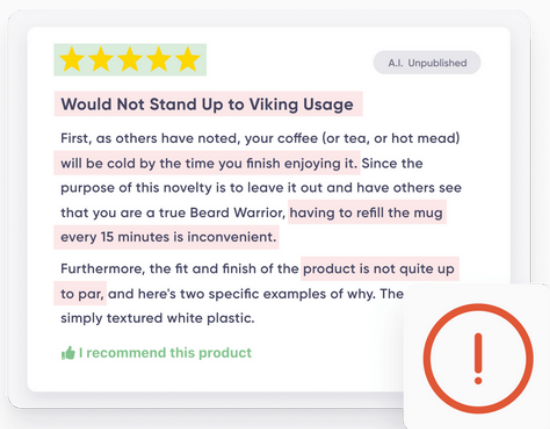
A.I. Unpublished

Would Not Stand Up to Viking Usage

First, as others have noted, your coffee (or tea, or hot mead) will be cold by the time you finish enjoying it. Since the purpose of this novelty is to leave it out and have others see that you are a true Beard Warrior, having to refill the mug every 15 minutes is inconvenient.

Furthermore, the fit and finish of the product is not quite up to par, and here's two specific examples of why. The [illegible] simply textured white plastic.

I recommend this product

!